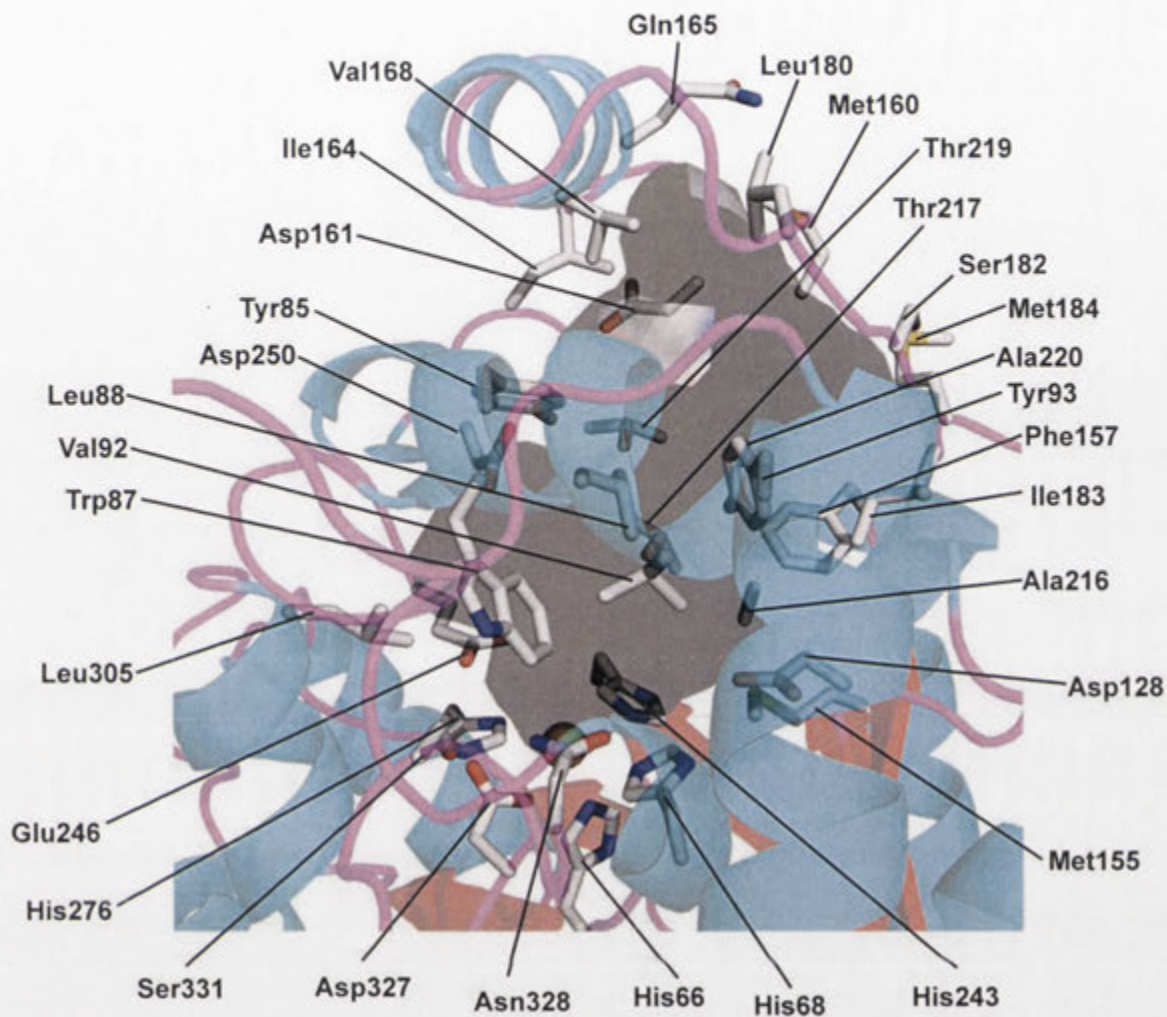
Gln165
Val168
Leu180
Met160
Ile164
Thr219
Thr217
Asp161
Ser182
Met184
Tyr85
Asp250
Ala220
Tyr93
Leu88
Phe157
Val92
Ile183
Trp87
Ala216
Leu305
Asp128
Glu246
Met155
His276
Ser331
Asp327
Asn328
His66
His68
His243